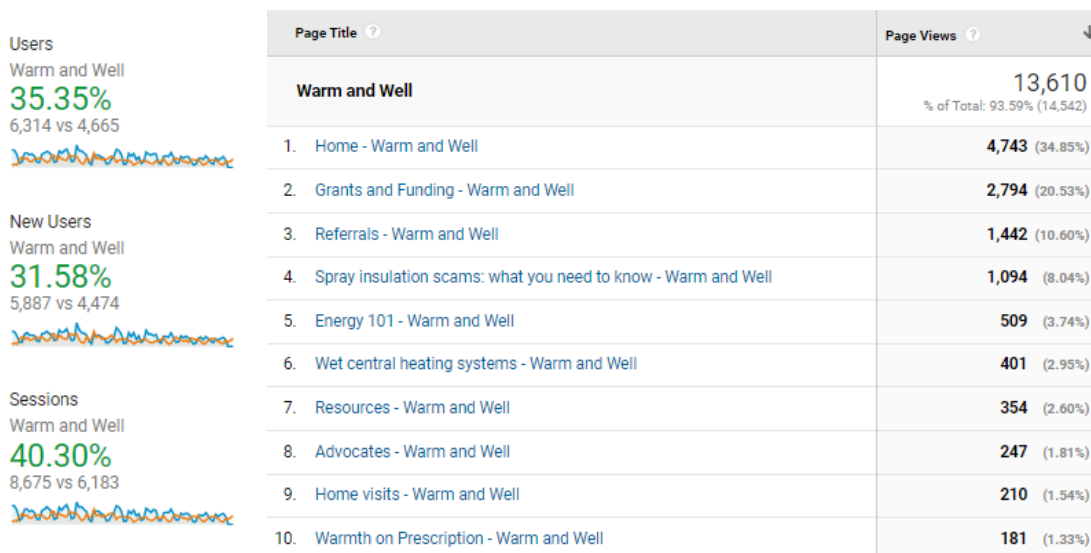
Users
Warm and Well
35.35%
6,314 vs 4,665

New Users
Warm and Well
31.58%
5,887 vs 4,474

Sessions
Warm and Well
40.30%
8,675 vs 6,183

| Page Title | Page Views |
|---|---|
| Warm and Well | 13,610 % of Total: 93.59% (14,542) |
| 1. Home - Warm and Well | 4,743 (34.85%) |
| 2. Grants and Funding - Warm and Well | 2,794 (20.53%) |
| 3. Referrals - Warm and Well | 1,442 (10.60%) |
| 4. Spray insulation scams: what you need to know - Warm and Well | 1,094 (8.04%) |
| 5. Energy 101 - Warm and Well | 509 (3.74%) |
| 6. Wet central heating systems - Warm and Well | 401 (2.95%) |
| 7. Resources - Warm and Well | 354 (2.60%) |
| 8. Advocates - Warm and Well | 247 (1.81%) |
| 9. Home visits - Warm and Well | 210 (1.54%) |
| 10. Warmth on Prescription - Warm and Well | 181 (1.33%) |